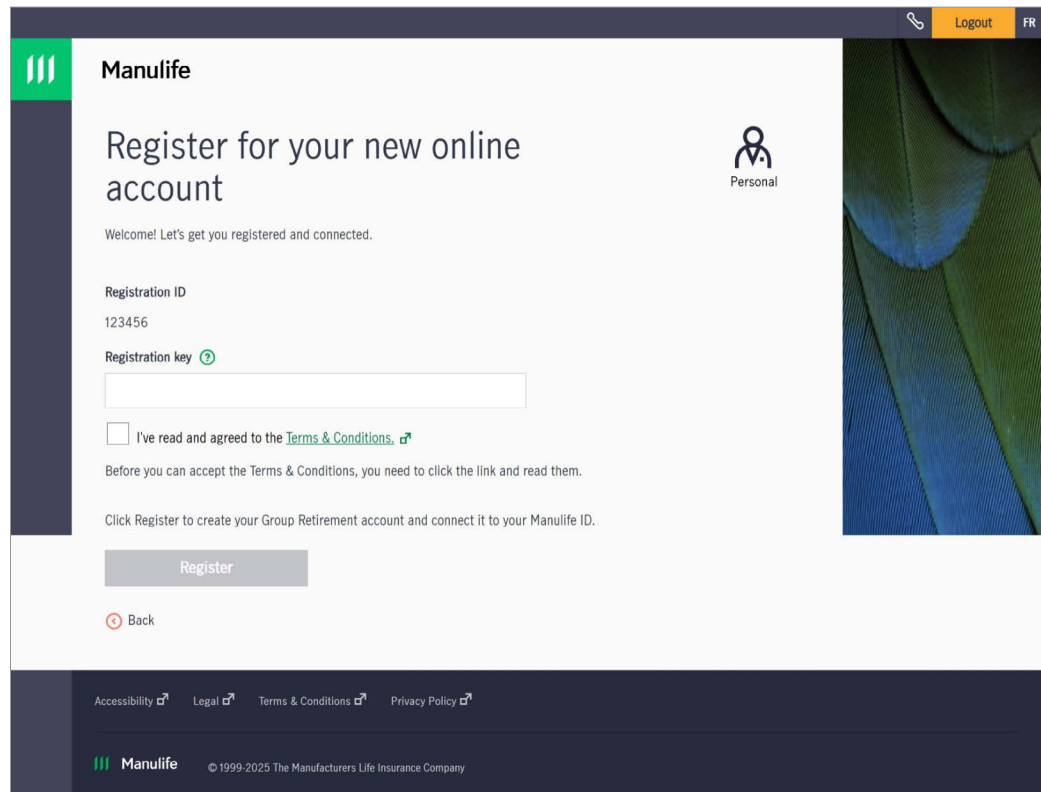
Logout FR

Manulife

Register for your new online account

Personal

Welcome! Let's get you registered and connected.

Registration ID

123456

Registration key

I've read and agreed to the Terms & Conditions.

Before you can accept the Terms & Conditions, you need to click the link and read them.

Click Register to create your Group Retirement account and connect it to your Manulife ID.

Register

Back

Accessibility Legal Terms & Conditions Privacy Policy

Manulife © 1999-2025 The Manufacturers Life Insurance Company